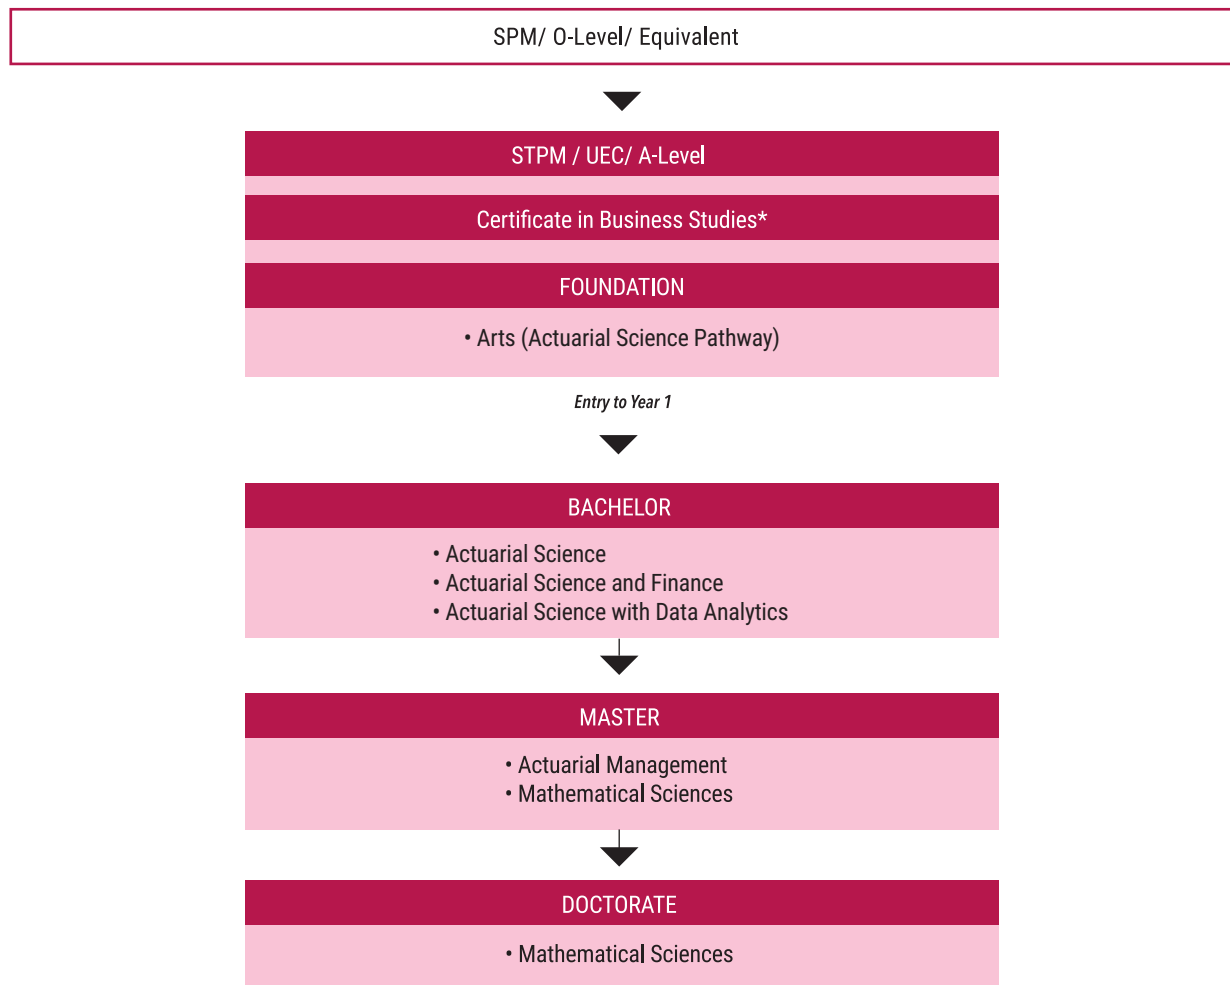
SPM/ O-Level/ Equivalent

STPM / UEC/ A-Level

Certificate in Business Studies*

FOUNDATION

• Arts (Actuarial Science Pathway)

Entry to Year 1

BACHELOR

• Actuarial Science
• Actuarial Science and Finance
• Actuarial Science with Data Analytics

MASTER

• Actuarial Management
• Mathematical Sciences

DOCTORATE

• Mathematical Sciences